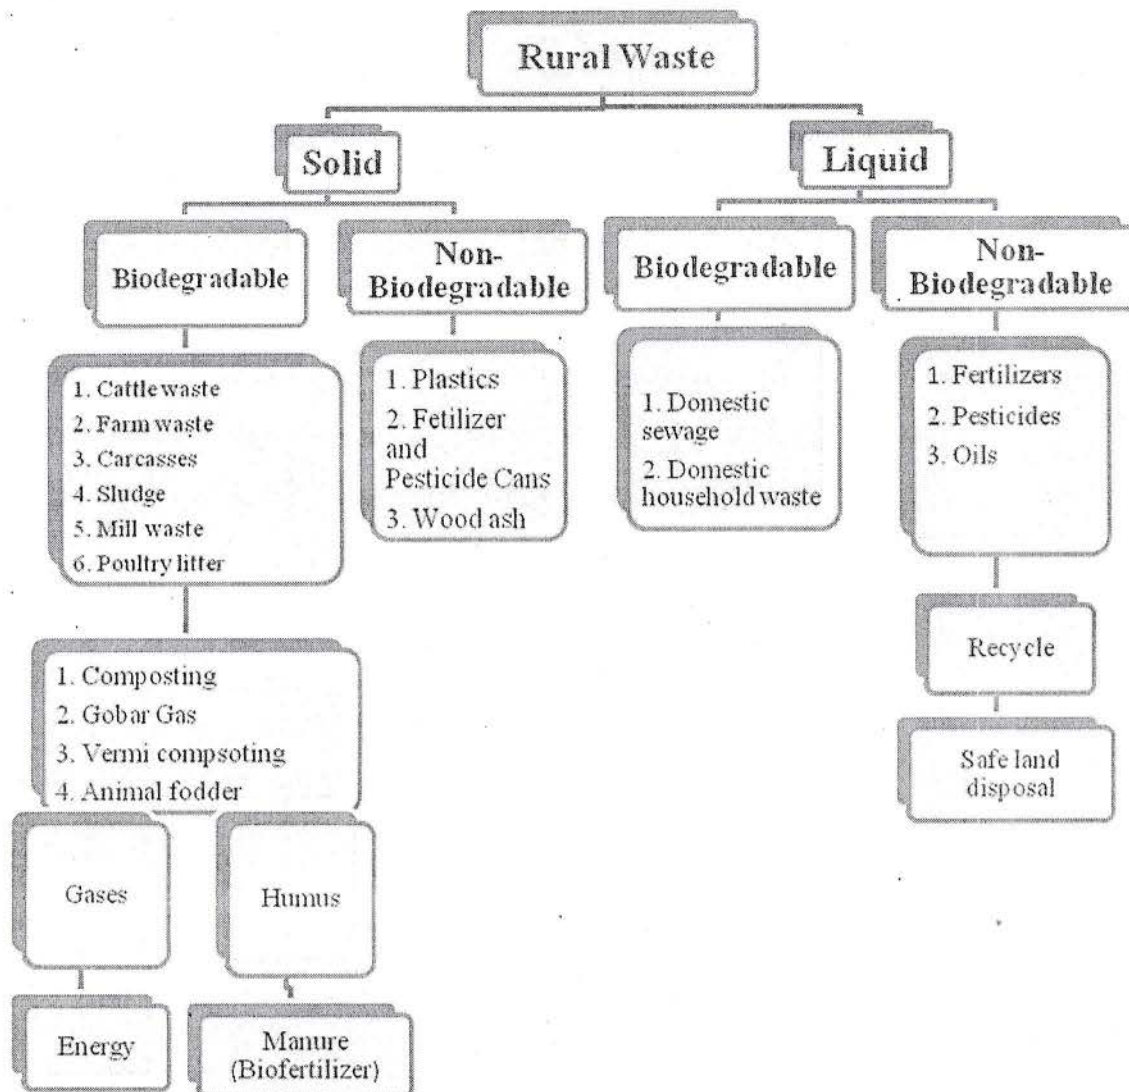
Rural Waste

Solid

Liquid

Biodegradable

Non-Biodegradable

Biodegradable

Non-Biodegradable

1. Cattle waste
2. Farm waste
3. Carcasses
4. Sludge
5. Mill waste
6. Poultry litter

1. Plastics
2. Fetilizer and Pesticide Cans
3. Wood ash

1. Domestic sewage
2. Domestic household waste

1. Fertilizers
2. Pesticides
3. Oils

1. Composting
2. Gobar Gas
3. Vermi compsoting
4. Animal fodder

Recycle

Safe land disposal

Gases

Humus

Energy

Manure (Biofertilizer)